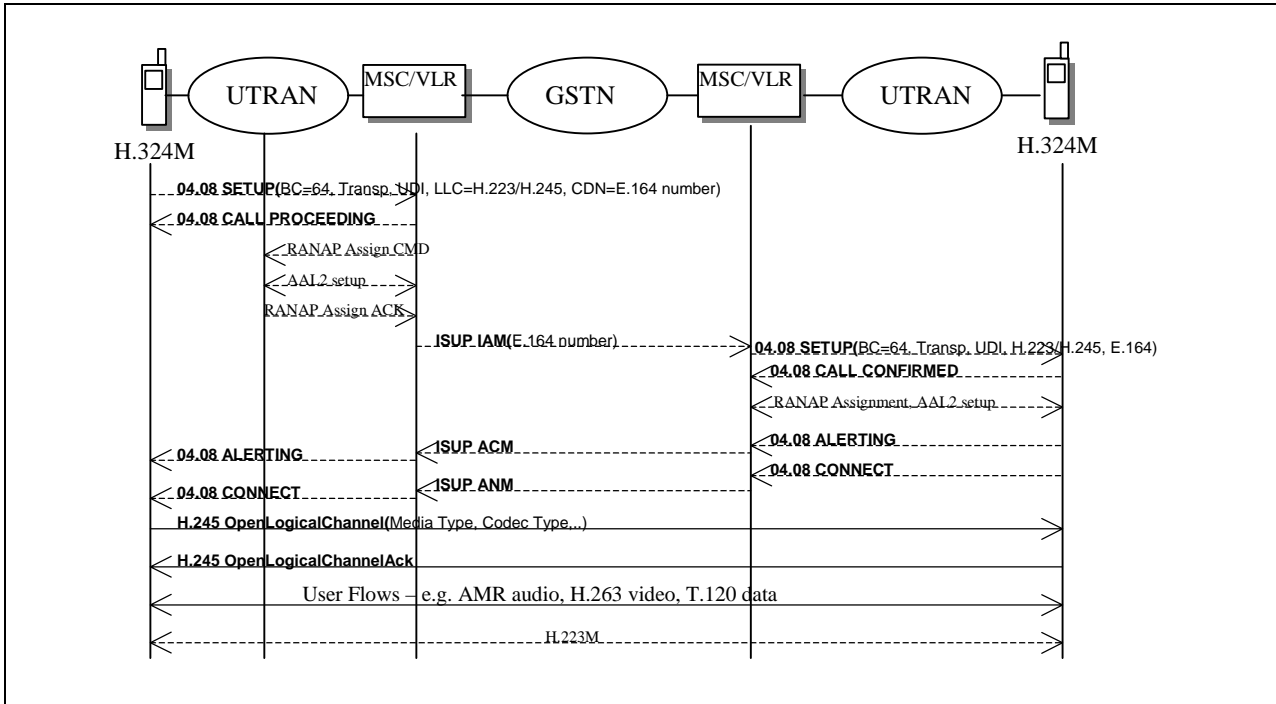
UTRAN
MSC/VLR
GSTN
MSC/VLR
UTRAN
H.324M
H.324M

04.08 SETUP(BC=64, Transp. UDI, LLC=H.223/H.245, CDN=E.164 number)
04.08 CALL PROCEEDING
RANAP Assign CMD
AAL2 setup
RANAP Assign ACK
ISUP IAM(E.164 number)
04.08 SETUP(BC=64, Transp. UDI, H.223/H.245, E.164)
04.08 CALL CONFIRMED
RANAP Assignment, AAL2 setup
04.08 ALERTING
ISUP ACM
04.08 ALERTING
04.08 CONNECT
ISUP ANM
04.08 CONNECT
H.245 OpenLogicalChannel(Media Type, Codec Type,..)
H.245 OpenLogicalChannelAck
User Flows – e.g. AMR audio, H.263 video, T.120 data
H.223M